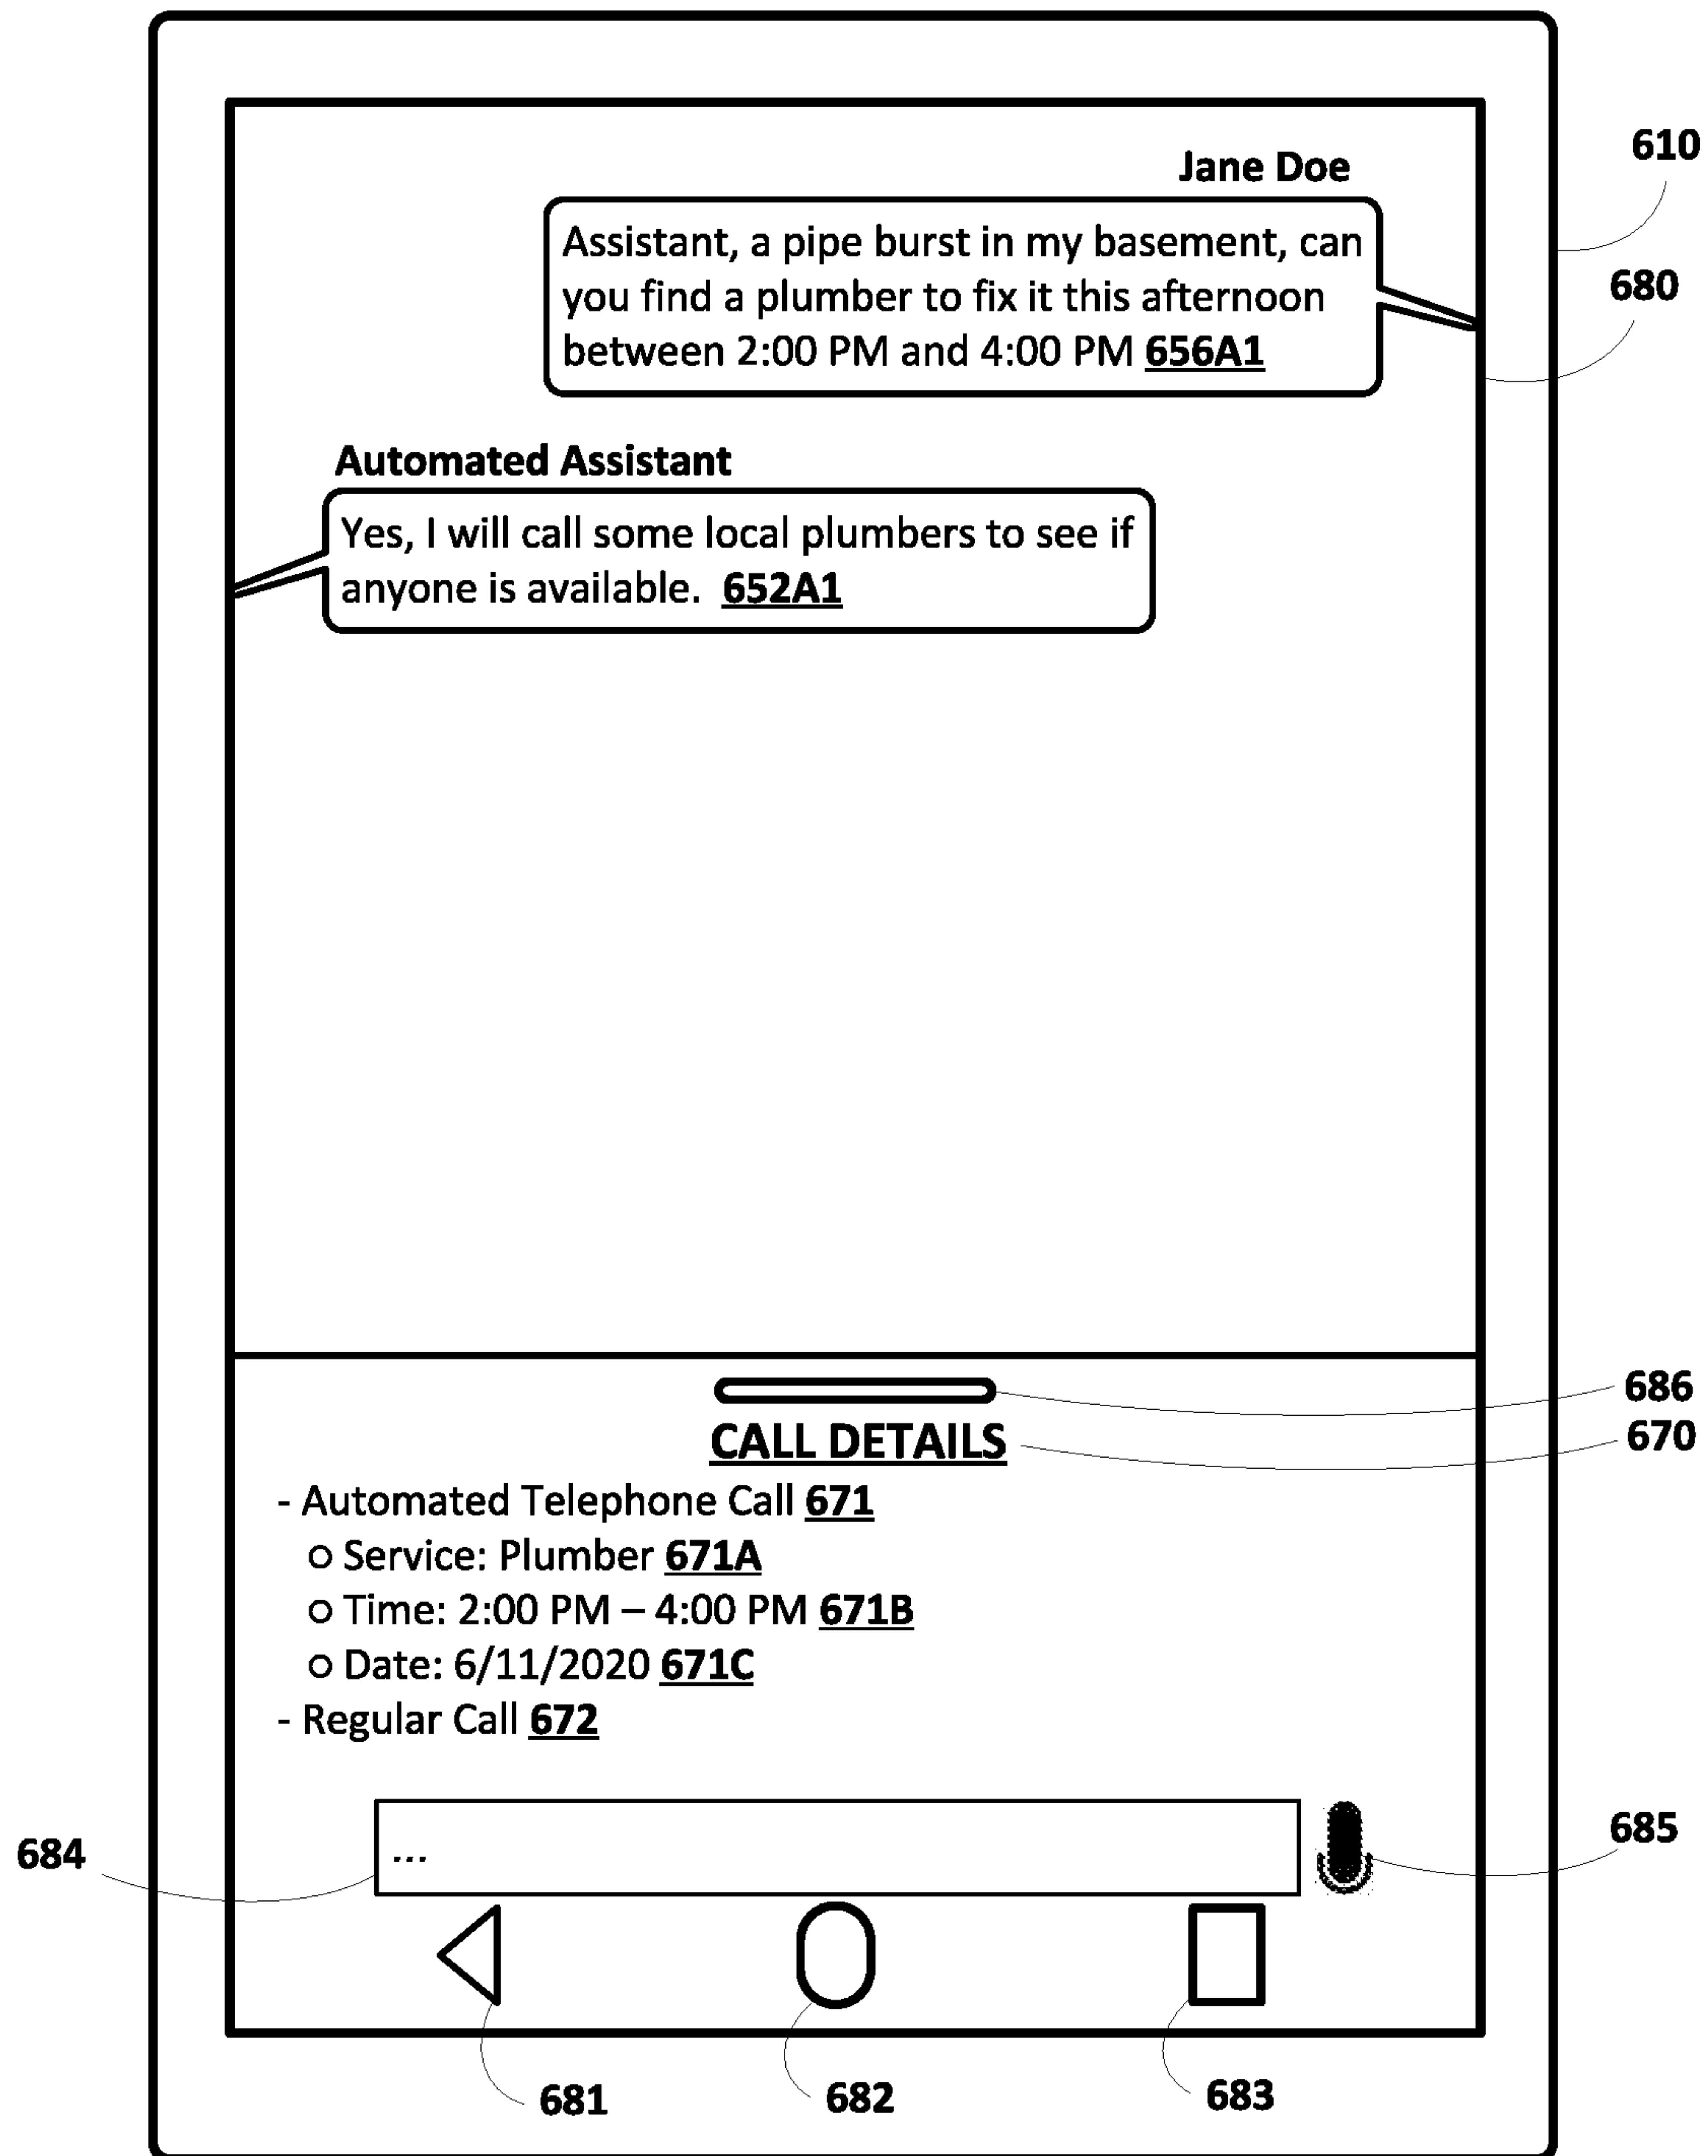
610

Jane Doe

Assistant, a pipe burst in my basement, can you find a plumber to fix it this afternoon between 2:00 PM and 4:00 PM 656A1

680

Automated Assistant

Yes, I will call some local plumbers to see if anyone is available. 652A1

686

CALL DETAILS

670

- Automated Telephone Call 671
  ○ Service: Plumber 671A
  ○ Time: 2:00 PM – 4:00 PM 671B
  ○ Date: 6/11/2020 671C
- Regular Call 672

684

...

685

681

682

683